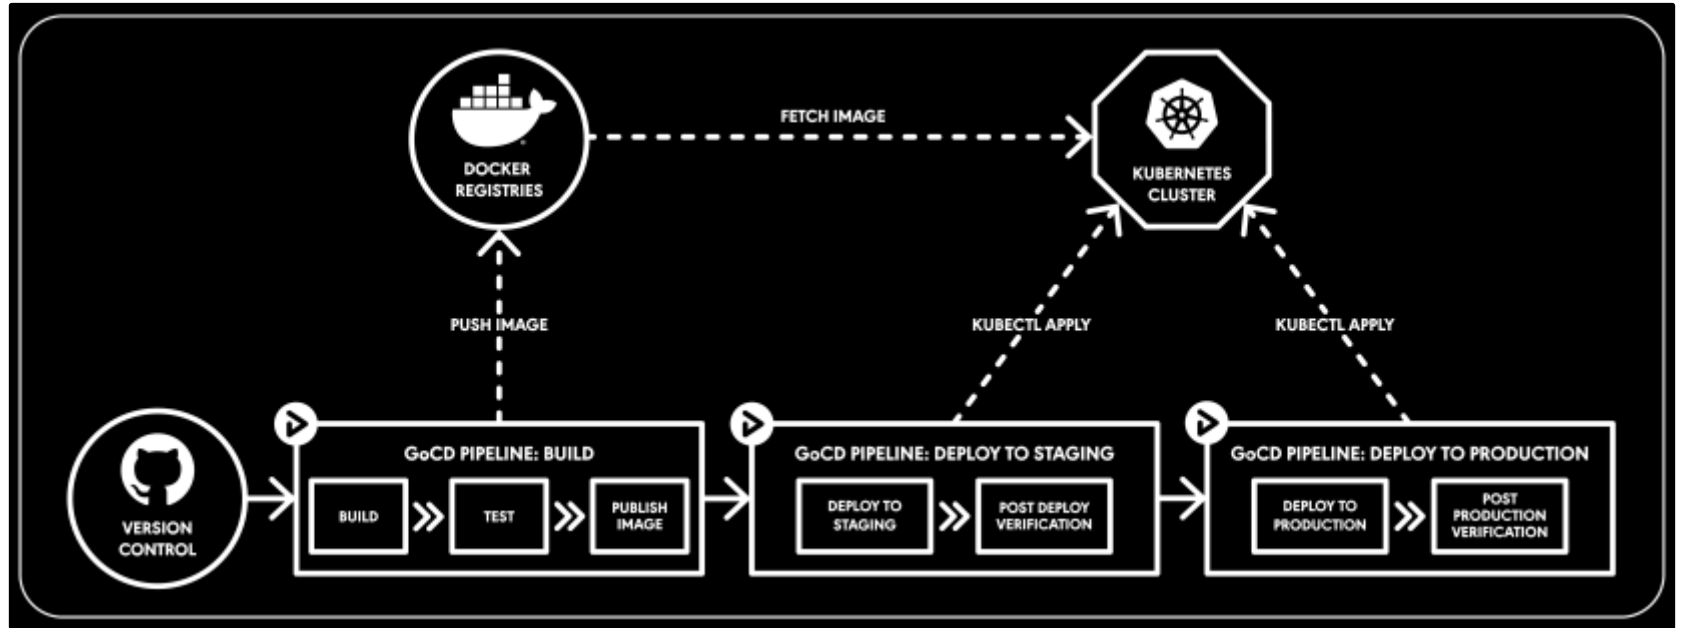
DOCKER REGISTRIES

FETCH IMAGE

KUBERNETES CLUSTER

PUSH IMAGE

KUBECTL APPLY

KUBECTL APPLY

VERSION CONTROL

GoCD PIPELINE: BUILD

BUILD

TEST

PUBLISH IMAGE

GoCD PIPELINE: DEPLOY TO STAGING

DEPLOY TO STAGING

POST DEPLOY VERIFICATION

GoCD PIPELINE: DEPLOY TO PRODUCTION

DEPLOY TO PRODUCTION

POST PRODUCTION VERIFICATION